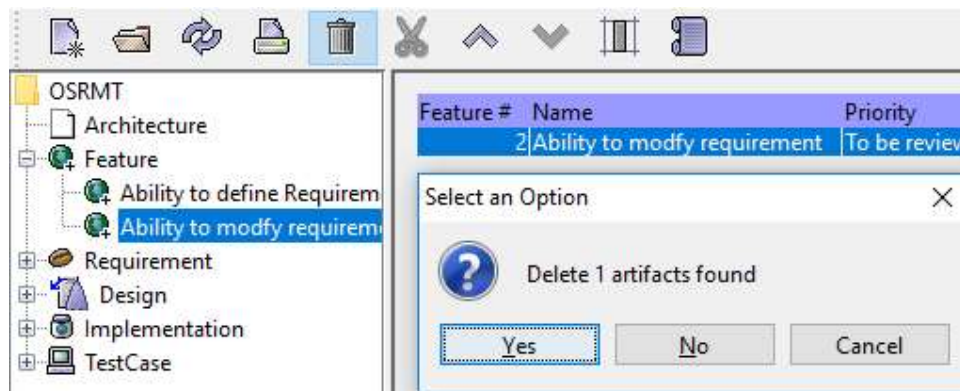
OSRMT
Architecture
Feature
Ability to define Requirem
Ability to modfy requirem
Requirement
Design
Implementation
TestCase

| Feature # | Name | Priority |
|---|---|---|
| 2 | Ability to modfy requirement | To be review |

Select an Option

X

Delete 1 artifacts found

Yes

No

Cancel